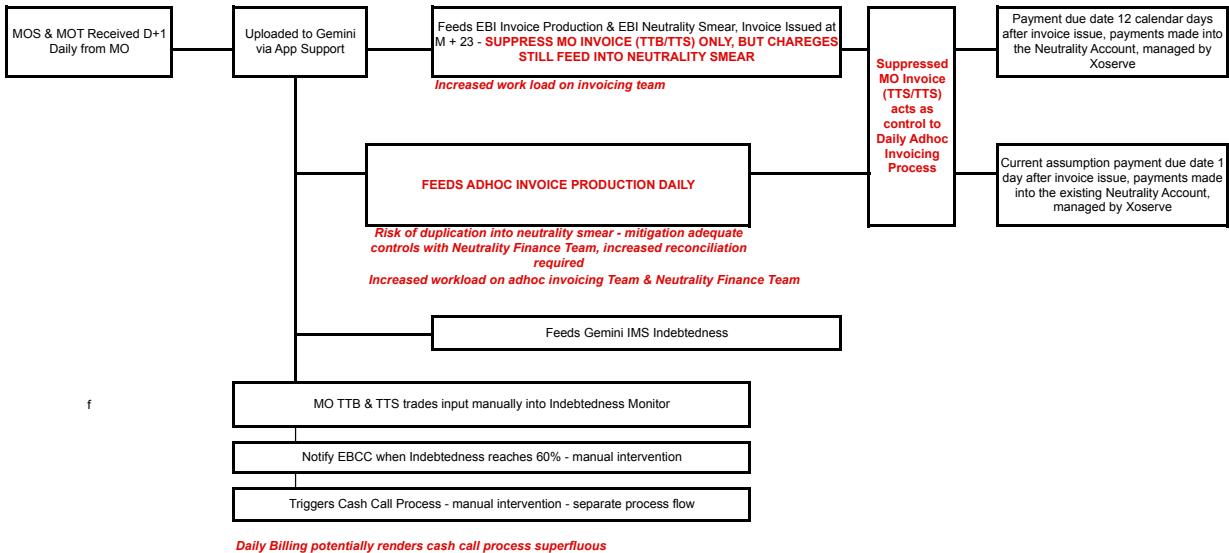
MOS & MOT Received D+1 Daily from MO

Uploaded to Gemini via App Support

Feeds EBI Invoice Production & EBI Neutrality Smear, Invoice Issued at M + 23 - SUPPRESS MO INVOICE (TTB/TTS) ONLY, BUT CHAREGES STILL FEED INTO NEUTRALITY SMEAR

Increased work load on invoicing team

Suppressed MO Invoice (TTS/TTS) acts as control to Daily Adhoc Invoicing Process

Payment due date 12 calendar days after invoice issue, payments made into the Neutrality Account, managed by Xoserve

FEEDS ADHOC INVOICE PRODUCTION DAILY

Current assumption payment due date 1 day after invoice issue, payments made into the existing Neutrality Account, managed by Xoserve

Risk of duplication into neutrality smear - mitigation adequate controls with Neutrality Finance Team, increased reconciliation required

Increased workload on adhoc invoicing Team & Neutrality Finance Team

Feeds Gemini IMS Indebtedness

f

MO TTB & TTS trades input manually into Indebtedness Monitor

Notify EBCC when Indebtedness reaches 60% - manual intervention

Triggers Cash Call Process - manual intervention - separate process flow

Daily Billing potentially renders cash call process superfluous